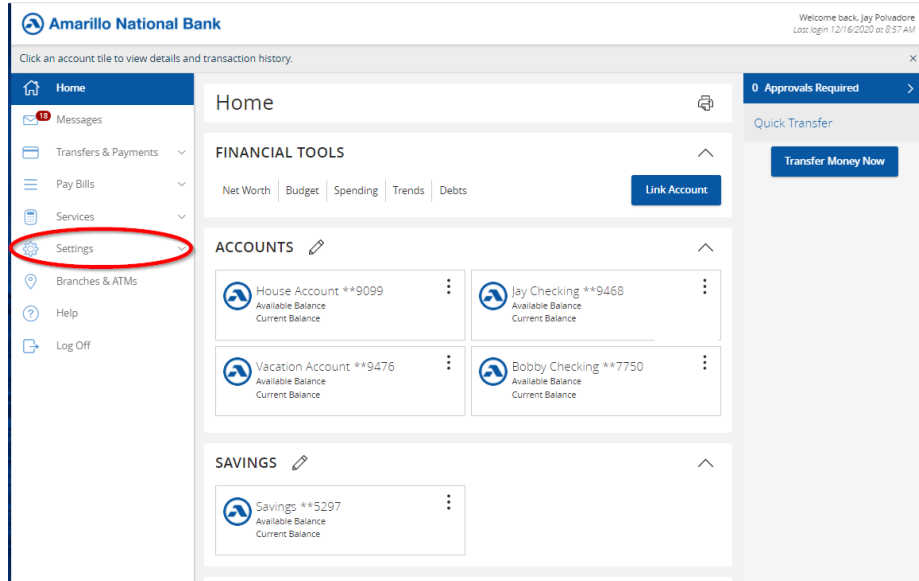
Amarillo National Bank

Welcome back, Jay Polvadore
Last login 12/16/2020 at 8:57 AM

Click an account tile to view details and transaction history.

×

Home
18 Messages
Transfers & Payments
Pay Bills
Services
Settings
Branches & ATMs
Help
Log Off

Home

FINANCIAL TOOLS

Net Worth | Budget | Spending | Trends | Debts

Link Account

ACCOUNTS

House Account **9099
Available Balance
Current Balance

Jay Checking **9468
Available Balance
Current Balance

Vacation Account **9476
Available Balance
Current Balance

Bobby Checking **7750
Available Balance
Current Balance

SAVINGS

Savings **5297
Available Balance
Current Balance

0 Approvals Required

Quick Transfer

Transfer Money Now